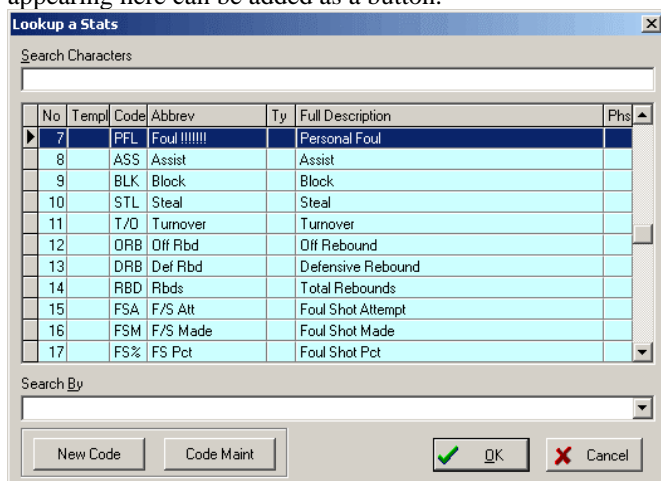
appearing here can be added as a button.

Lookup a Stats

Search Characters

| | No | Templ | Code | Abbrev | Ty | Full Description | Phs |
|---|---|---|---|---|---|---|---|
| ▶ | 7 | | PFL | Foul !!!!!!! | | Personal Foul | |
| | 8 | | ASS | Assist | | Assist | |
| | 9 | | BLK | Block | | Block | |
| | 10 | | STL | Steal | | Steal | |
| | 11 | | T/O | Turnover | | Turnover | |
| | 12 | | ORB | Off Rbd | | Off Rebound | |
| | 13 | | DRB | Def Rbd | | Defensive Rebound | |
| | 14 | | RBD | Rbds | | Total Rebounds | |
| | 15 | | FSA | F/S Att | | Foul Shot Attempt | |
| | 16 | | FSM | F/S Made | | Foul Shot Made | |
| | 17 | | FS% | FS Pct | | Foul Shot Pct | |

Search By

New Code

Code Maint

OK

Cancel